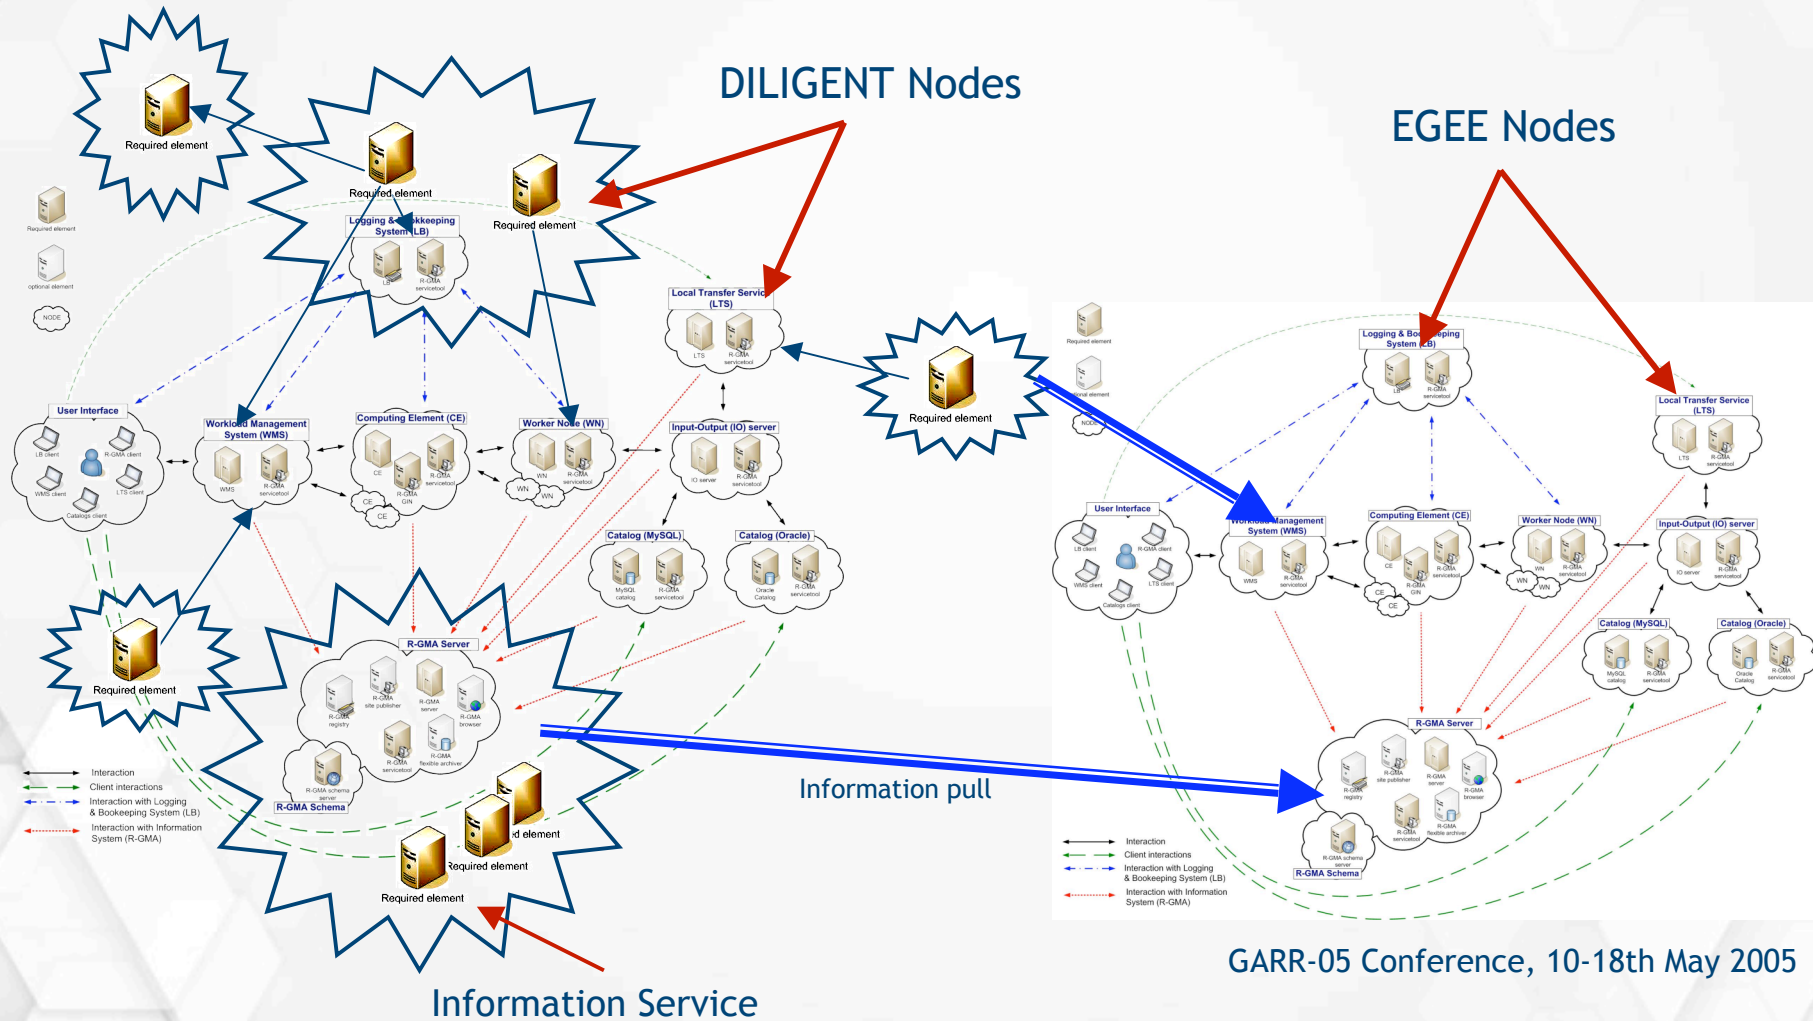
DILIGENT Nodes

EGEE Nodes

Required element

Required element

Required element

Required element

optional element

NODE

Logging & Bookkeeping System (LB)

LB

R-GMA servicetool

Local Transfer Servic (LTS)

LTS

R-GMA servicetool

Required element

User Interface

LB client

R-GMA client

WMS client

LTS client

Catalogs client

Workload Management System (WMS)

WMS

R-GMA servicetool

Computing Element (CE)

CE

R-GMA GIN

R-GMA servicetool

CE

CE

Worker Node (WN)

WN

R-GMA servicetool

WN

WN

Input-Output (IO) server

IO server

R-GMA servicetool

Catalog (MySQL)

MySQL catalog

R-GMA servicetool

Catalog (Oracle)

Oracle Catalog

R-GMA servicetool

Required element

R-GMA Server

R-GMA registry

R-GMA site publisher

R-GMA server

R-GMA browser

R-GMA servicetool

R-GMA flexible archiver

R-GMA schema server

R-GMA Schema

Interaction

Client interactions

Interaction with Logging & Bookeeping System (LB)

Interaction with Information System (R-GMA)

d element

Required element

Required element

Information pull

Information Service

Required element

optional element

NODE

Logging & Bookkeeping System (LB)

LB

R-GMA servicetool

Local Transfer Service (LTS)

LTS

R-GMA servicetool

User Interface

LB client

R-GMA client

WMS client

LTS client

Catalogs client

Workload Management System (WMS)

WMS

R-GMA servicetool

Computing Element (CE)

CE

R-GMA GIN

R-GMA servicetool

CE

CE

Worker Node (WN)

WN

R-GMA servicetool

WN

WN

Input-Output (IO) server

IO server

R-GMA servicetool

Catalog (MySQL)

MySQL catalog

R-GMA servicetool

Catalog (Oracle)

Oracle Catalog

R-GMA servicetool

R-GMA Server

R-GMA registry

R-GMA site publisher

R-GMA server

R-GMA browser

R-GMA servicetool

R-GMA flexible archiver

R-GMA schema server

R-GMA Schema

Interaction

Client interactions

Interaction with Logging & Bookeeping System (LB)

Interaction with Information System (R-GMA)

GARR-05 Conference, 10-18th May 2005